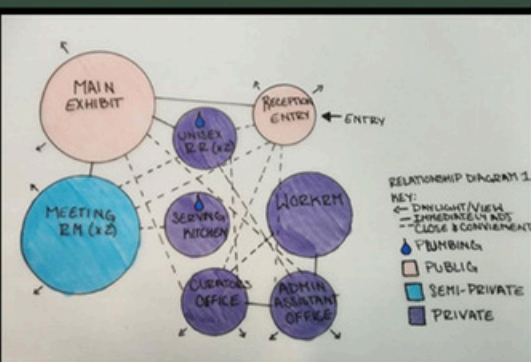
MAIN EXHIBIT

RECEPTION ENTRY

ENTRY

UNISEX RR (x2)

MEETING RM (x2)

SERVING KITCHEN

WORKRM

CURATORS OFFICE

ADMIN ASSISTANT OFFICE

RELATIONSHIP DIAGRAM 1

KEY:
← DAYLIGHT/VIEW
— IMMEDIATELY ADJ
- - CLOSE & CONVIENIENT
PLUMBING
PUBLIC
SEMI-PRIVATE
PRIVATE